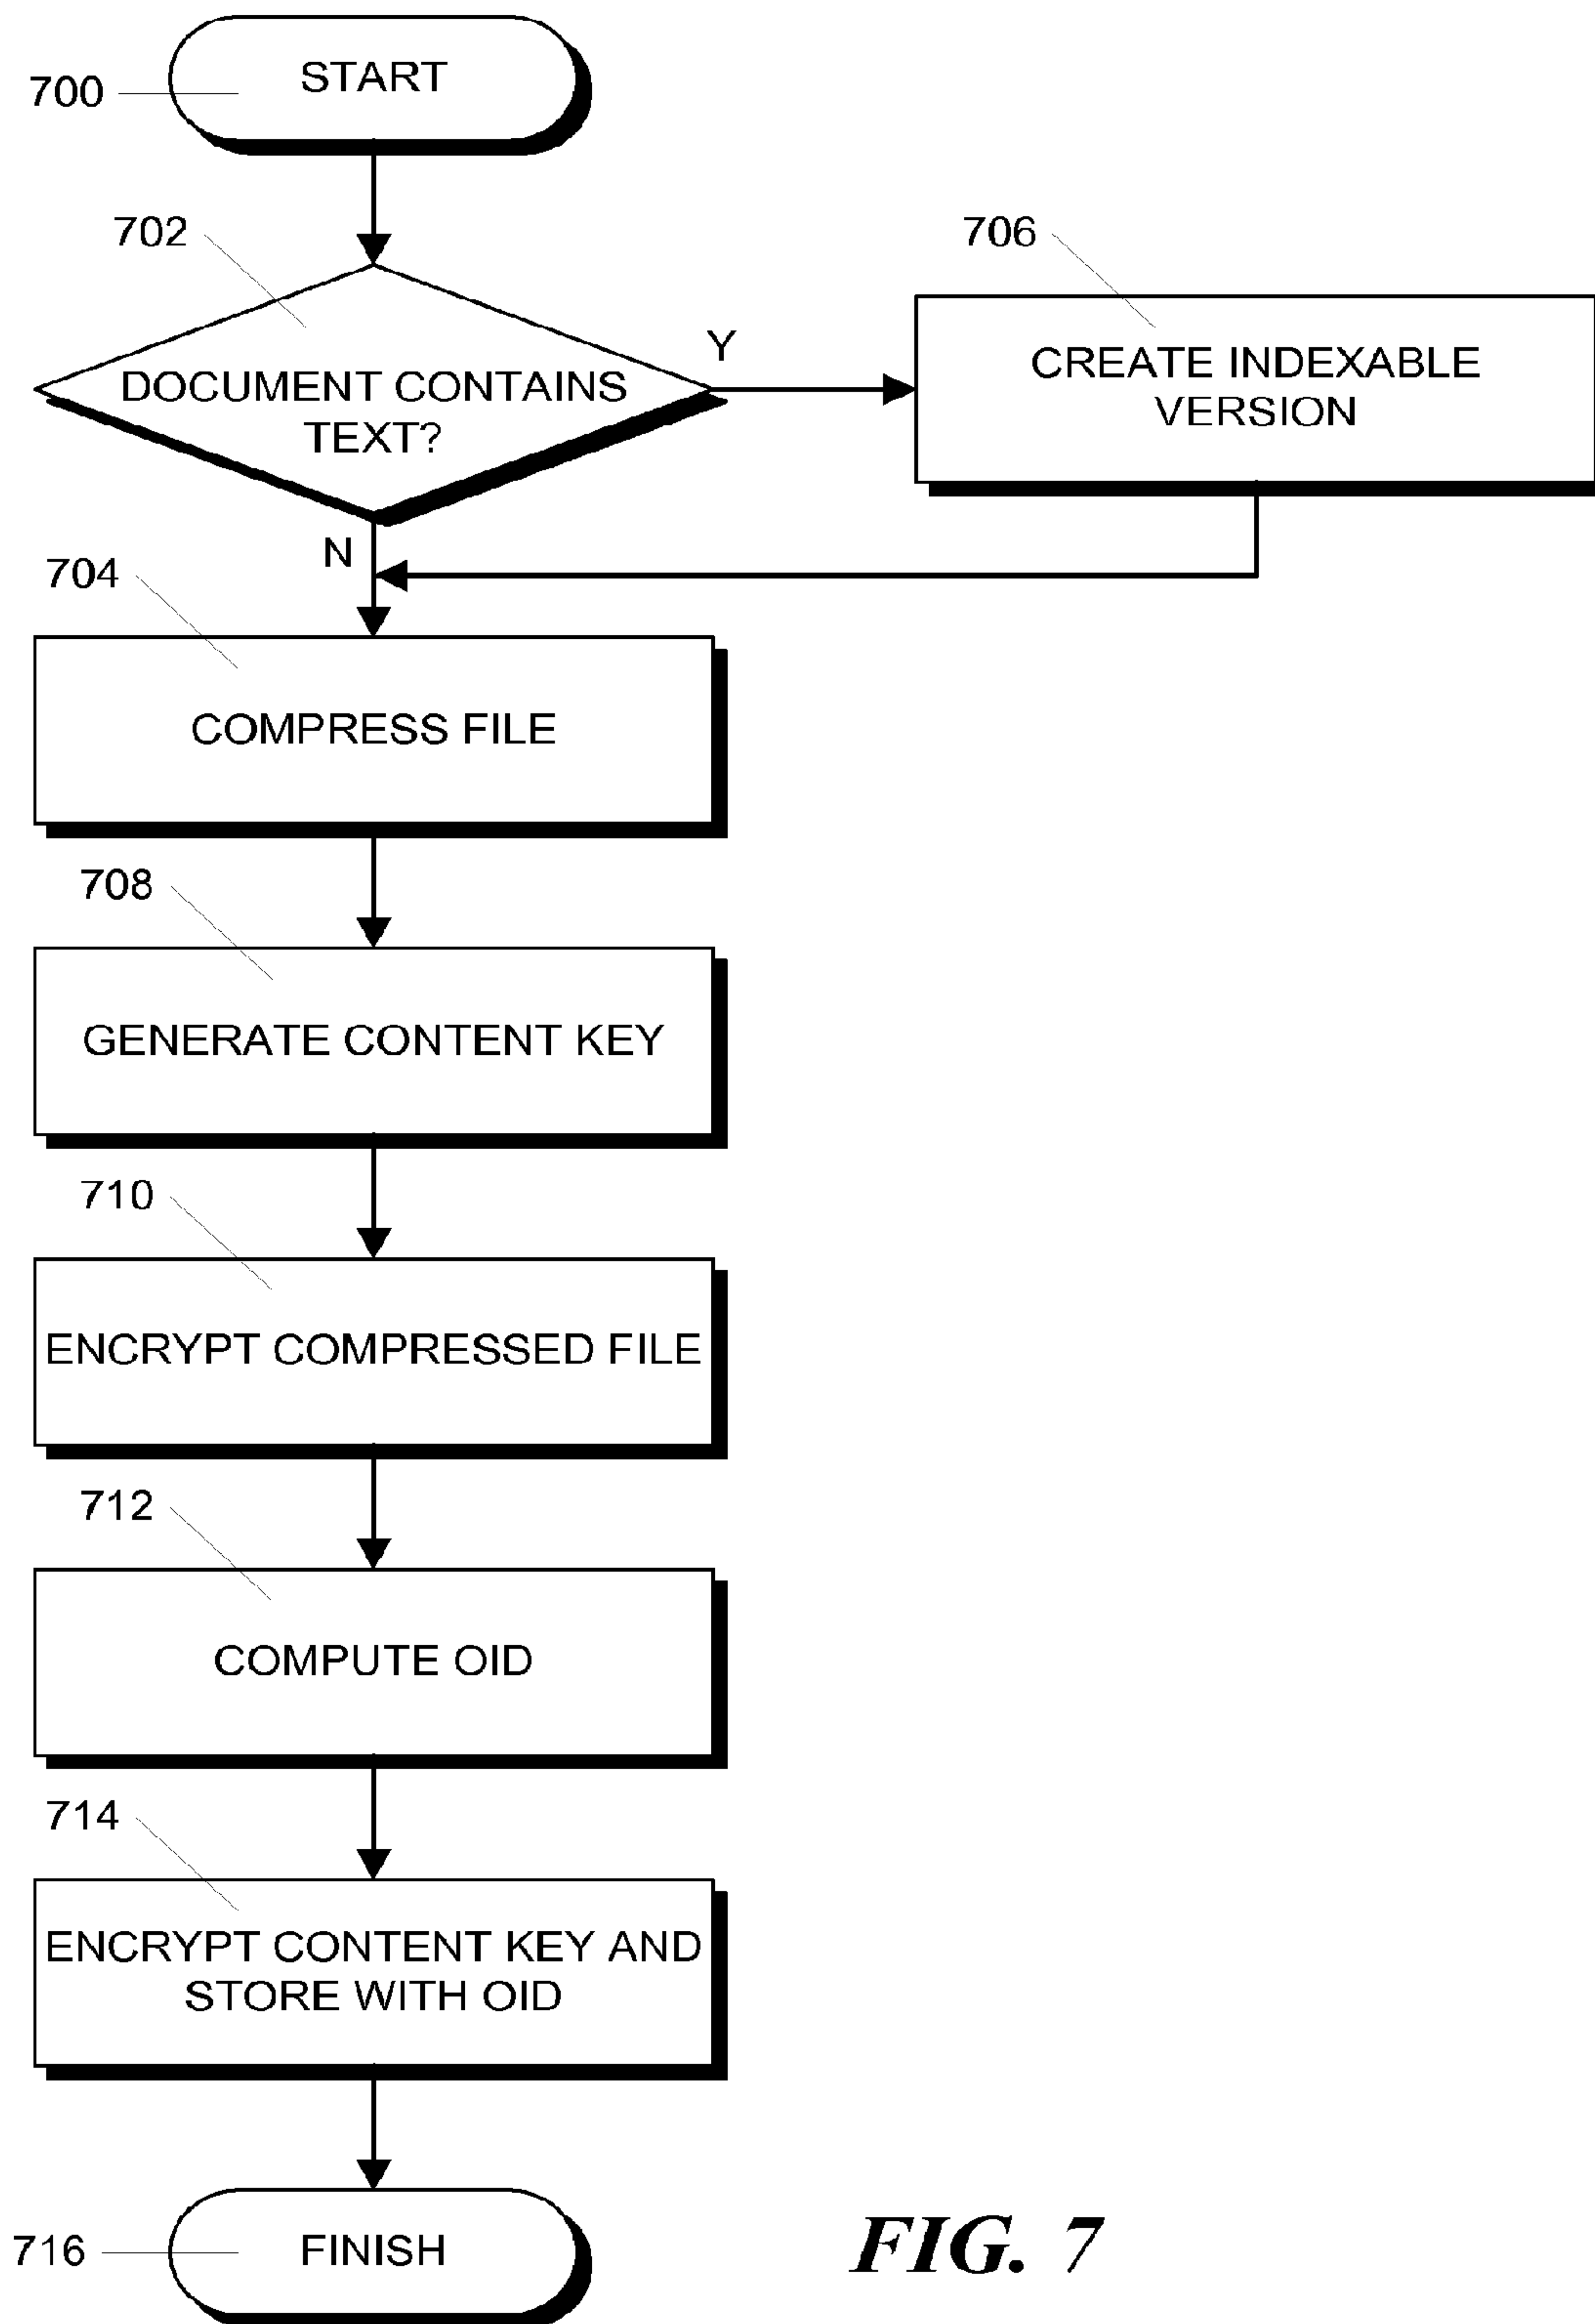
700
START

702
DOCUMENT CONTAINS TEXT?

Y

706
CREATE INDEXABLE VERSION

N

704
COMPRESS FILE

708
GENERATE CONTENT KEY

710
ENCRYPT COMPRESSED FILE

712
COMPUTE OID

714
ENCRYPT CONTENT KEY AND STORE WITH OID

716
FINISH

FIG. 7